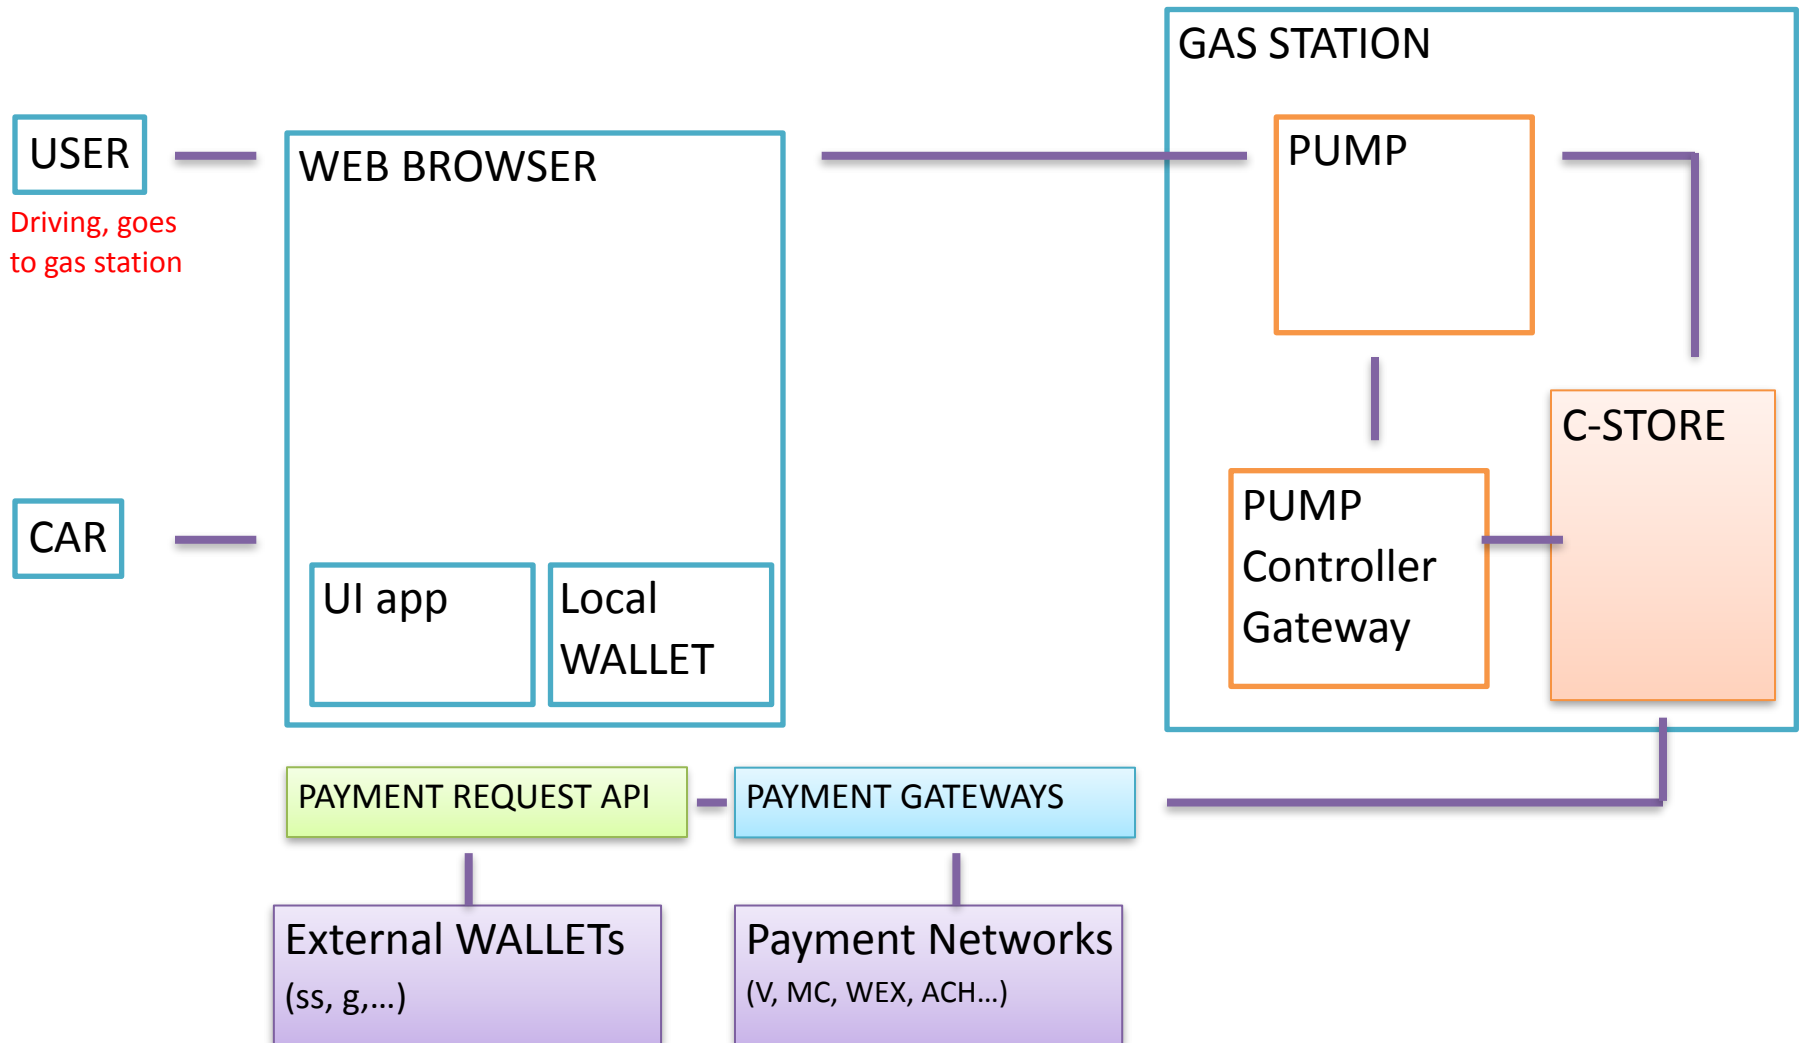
GAS STATION

USER

Driving, goes to gas station

WEB BROWSER

PUMP

C-STORE

PUMP Controller Gateway

CAR

UI app

Local WALLET

PAYMENT REQUEST API

PAYMENT GATEWAYS

External WALLETs (ss, g,…)

Payment Networks (V, MC, WEX, ACH…)